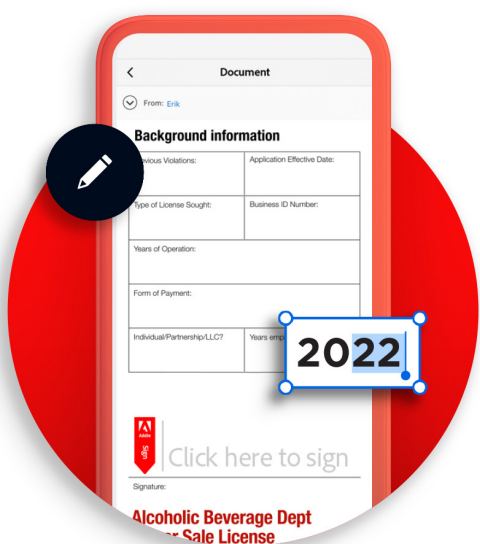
<

Document

From: Erik

Background information

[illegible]vious Violations:

Application Effective Date:

Type of License Sought:

Business ID Number:

Years of Operation:

Form of Payment:

Individual/Partnership/LLC?

Years emp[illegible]

2022

Adobe

Sign

Click here to sign

Signature:

Alcoholic Beverage Dept

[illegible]r Sale License